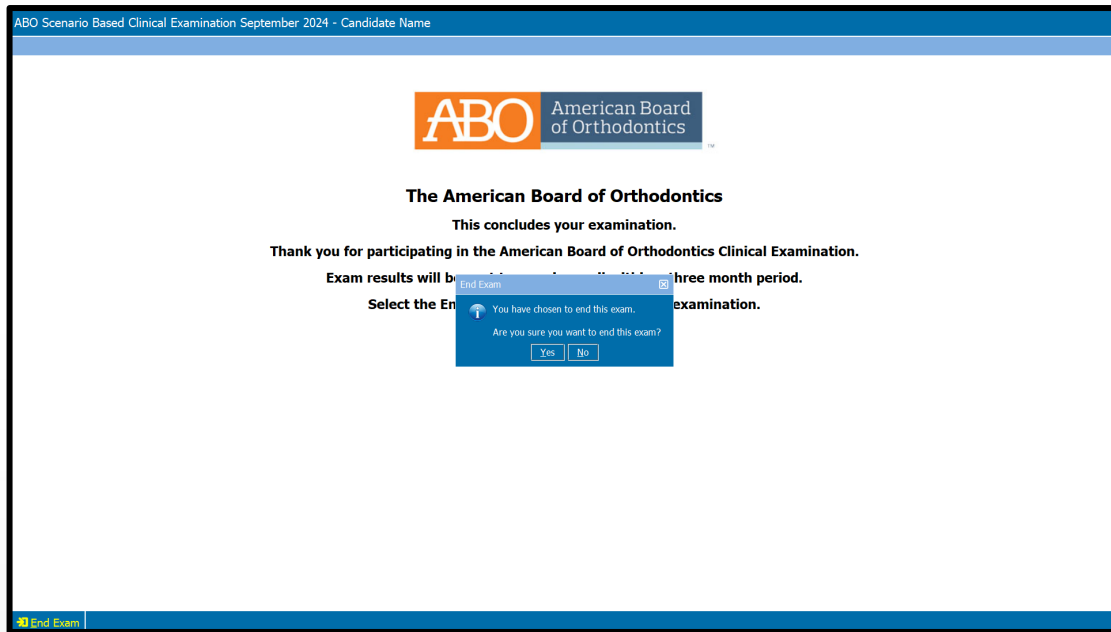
ABO Scenario Based Clinical Examination September 2024 - Candidate Name

ABO American Board of Orthodontics

TM

The American Board of Orthodontics

This concludes your examination.

Thank you for participating in the American Board of Orthodontics Clinical Examination.

Exam results will be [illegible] within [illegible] three month period.

Select the En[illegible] examination.

End Exam

You have chosen to end this exam.

Are you sure you want to end this exam?

Yes No

End Exam